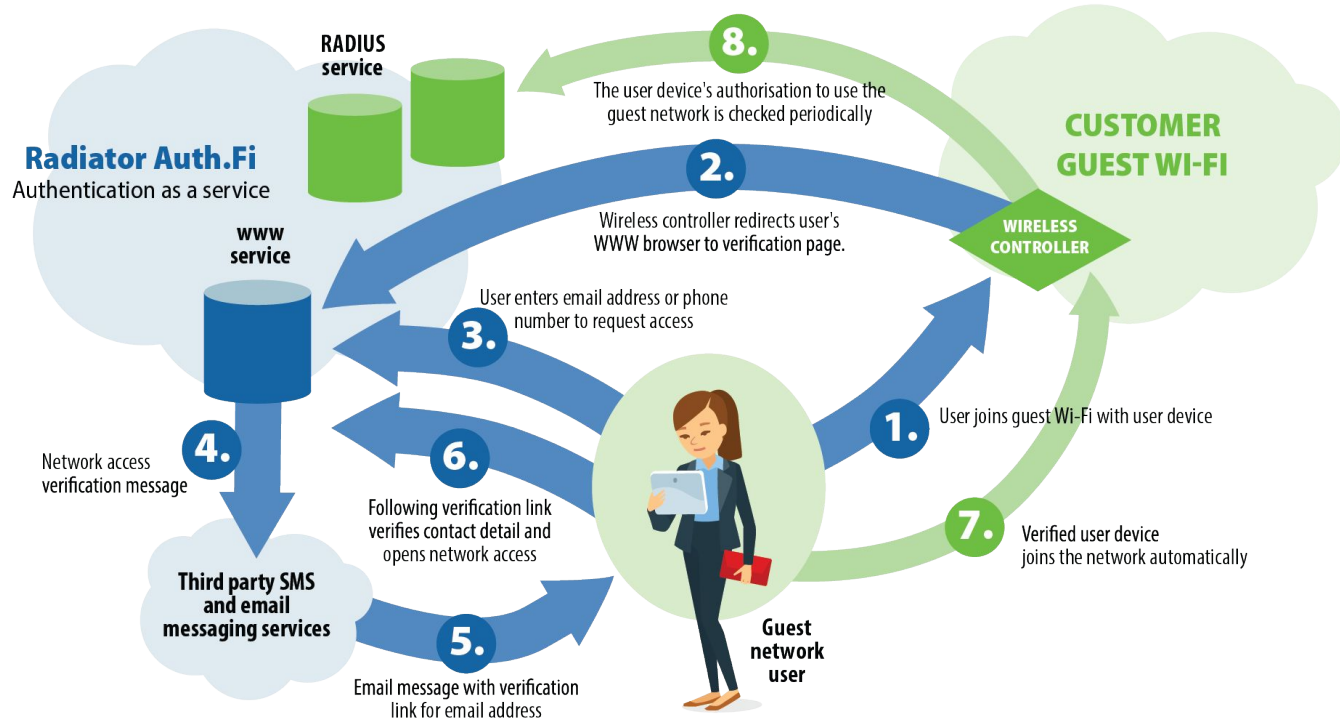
RADIUS service

8.

The user device's authorisation to use the guest network is checked periodically

CUSTOMER GUEST WI-FI

Radiator Auth.Fi
Authentication as a service

2.

Wireless controller redirects user's WWW browser to verification page.

WIRELESS CONTROLLER

www service

User enters email address or phone number to request access

3.

1.

User joins guest Wi-Fi with user device

4.

Network access verification message

6.

Following verification link verifies contact detail and opens network access

7.

Verified user device joins the network automatically

Third party SMS and email messaging services

5.

Email message with verification link for email address

Guest network user